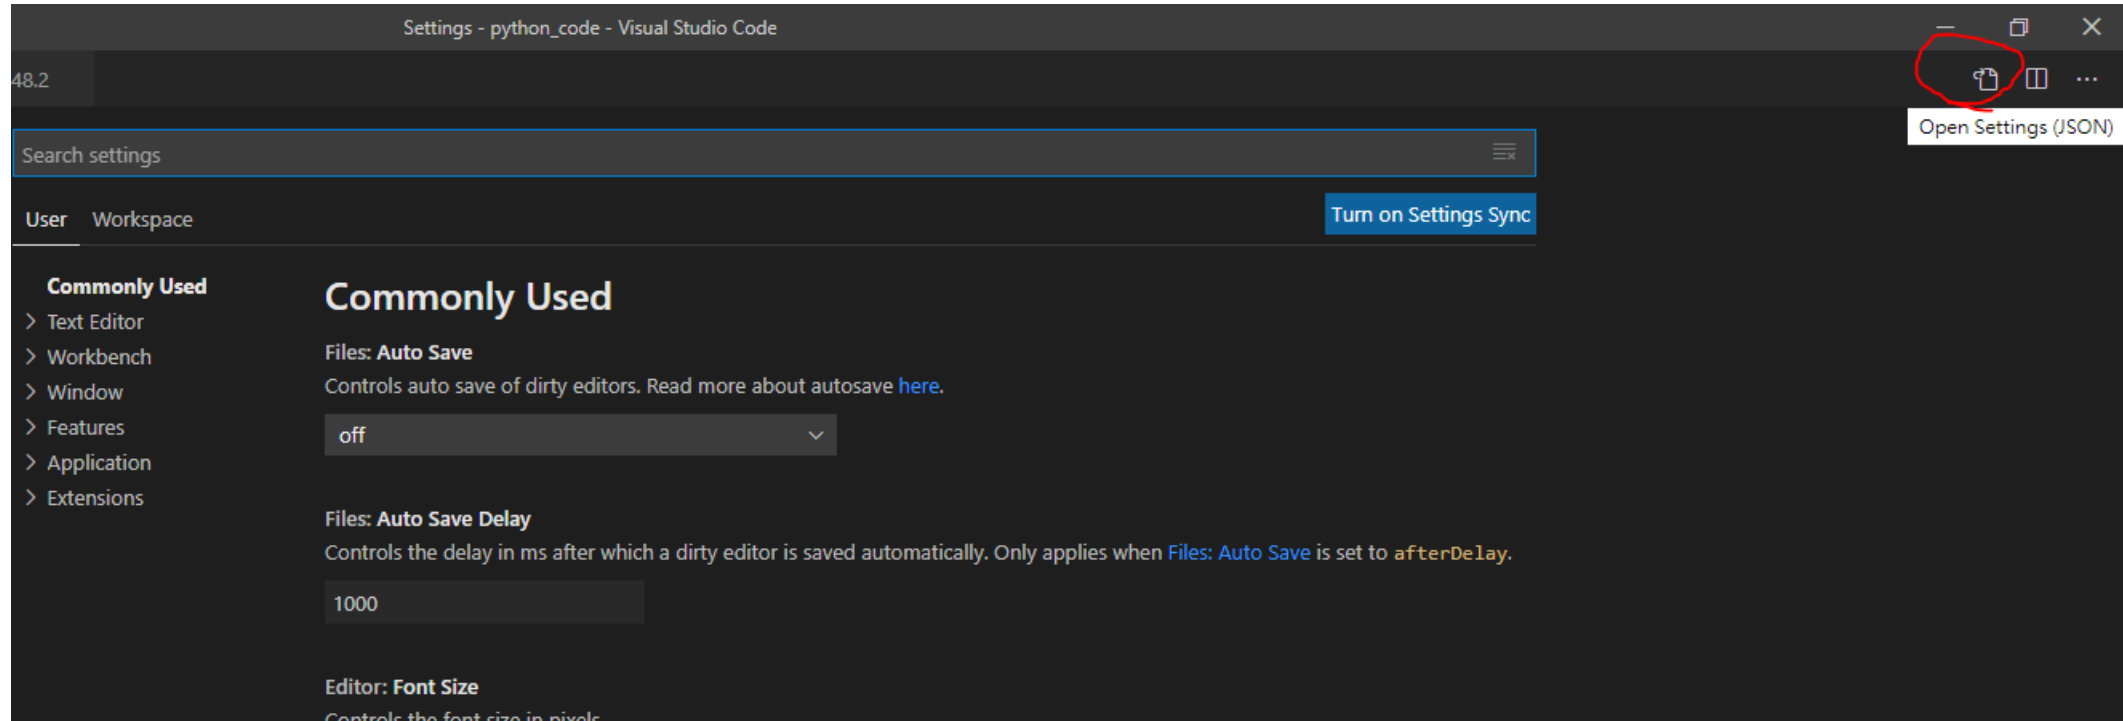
Settings - python_code - Visual Studio Code

48.2

Open Settings (JSON)

Search settings

User Workspace

Turn on Settings Sync

Commonly Used
Text Editor
Workbench
Window
Features
Application
Extensions

Commonly Used

Files: Auto Save
Controls auto save of dirty editors. Read more about autosave here.

off

Files: Auto Save Delay
Controls the delay in ms after which a dirty editor is saved automatically. Only applies when Files: Auto Save is set to afterDelay.

1000

Editor: Font Size
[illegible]